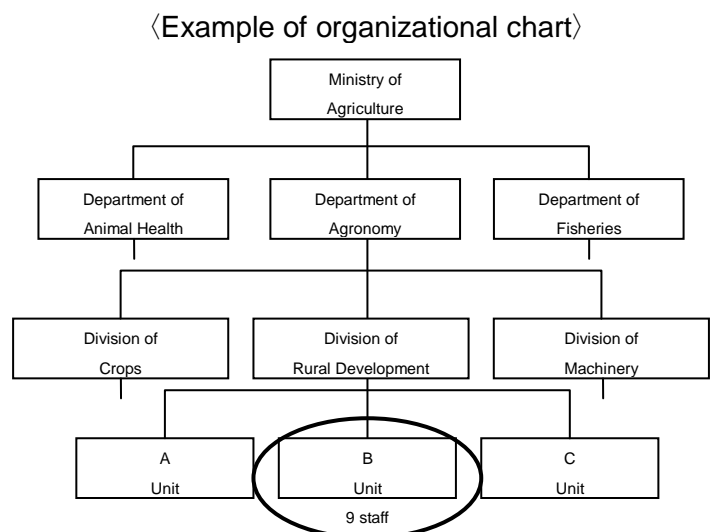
〈Example of organizational chart〉

Ministry of Agriculture

Department of Animal Health

Department of Agronomy

Department of Fisheries

Division of Crops

Division of Rural Development

Division of Machinery

A Unit

B Unit

9 staff

C Unit